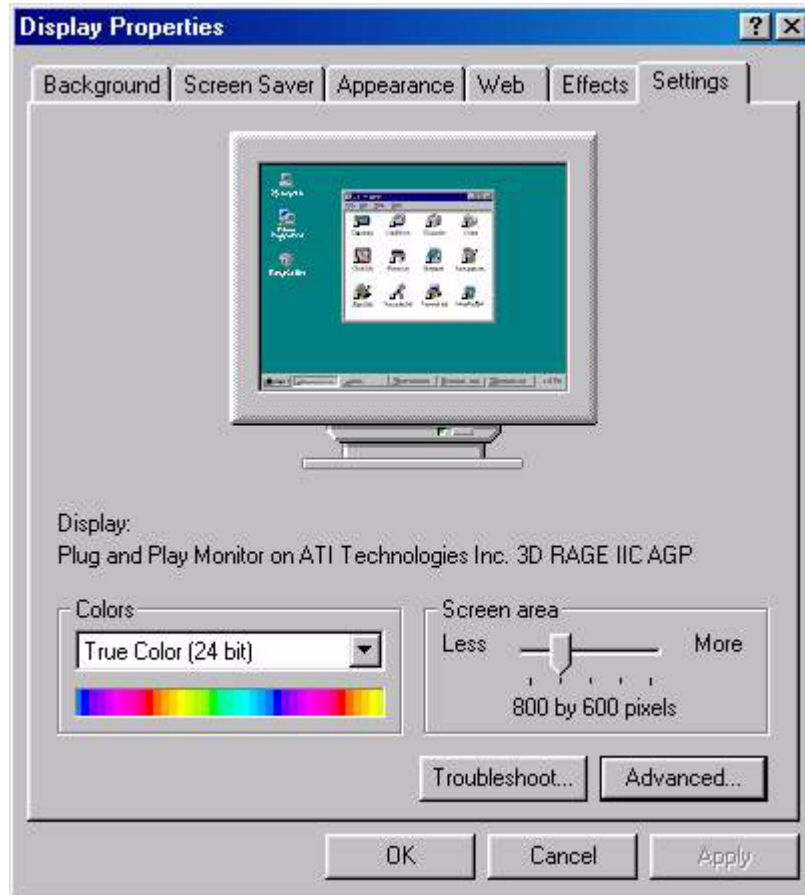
Display Properties

?

Background | Screen Saver | Appearance | Web | Effects | Settings

Display:
Plug and Play Monitor on ATI Technologies Inc. 3D RAGE IIC AGP

Colors

True Color (24 bit)

Screen area

Less

More

800 by 600 pixels

Troubleshoot...

Advanced...

OK

Cancel

Apply